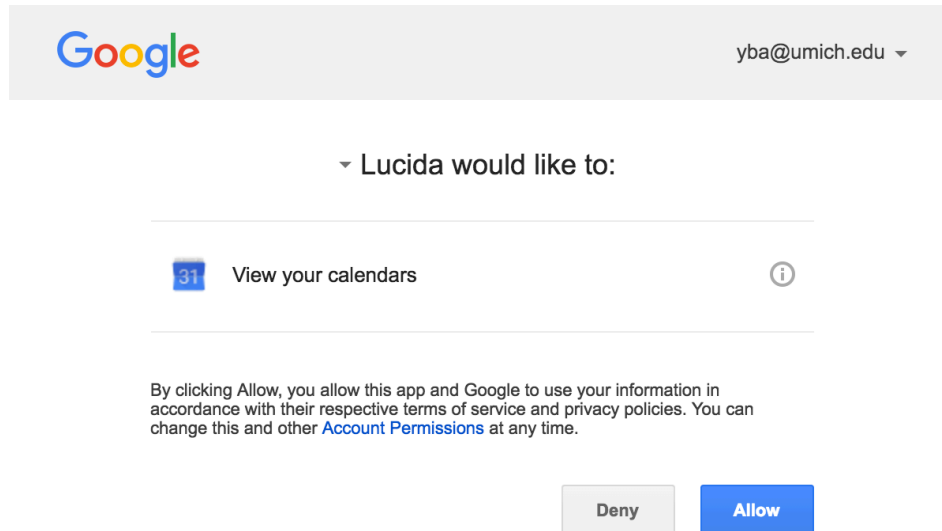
Google

yba@umich.edu

Lucida would like to:

31 View your calendars

By clicking Allow, you allow this app and Google to use your information in accordance with their respective terms of service and privacy policies. You can change this and other Account Permissions at any time.

Deny Allow